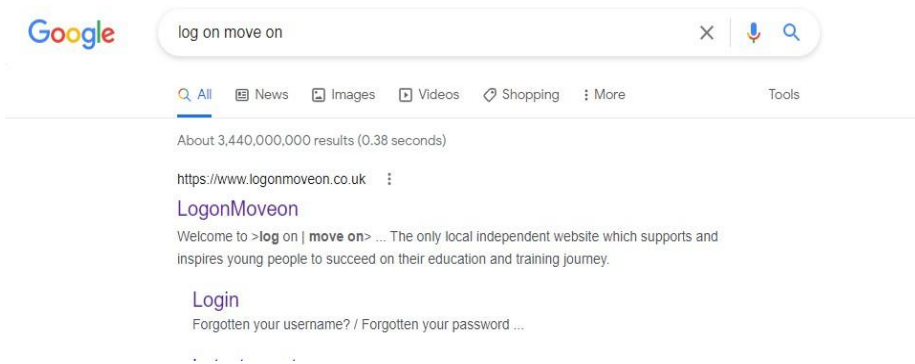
Google

log on move on

All News Images Videos Shopping More Tools

About 3,440,000,000 results (0.38 seconds)

https://www.logonmoveon.co.uk

LogonMoveon

Welcome to >log on | move on> ... The only local independent website which supports and inspires young people to succeed on their education and training journey.

Login

Forgotten your username? / Forgotten your password ...

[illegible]